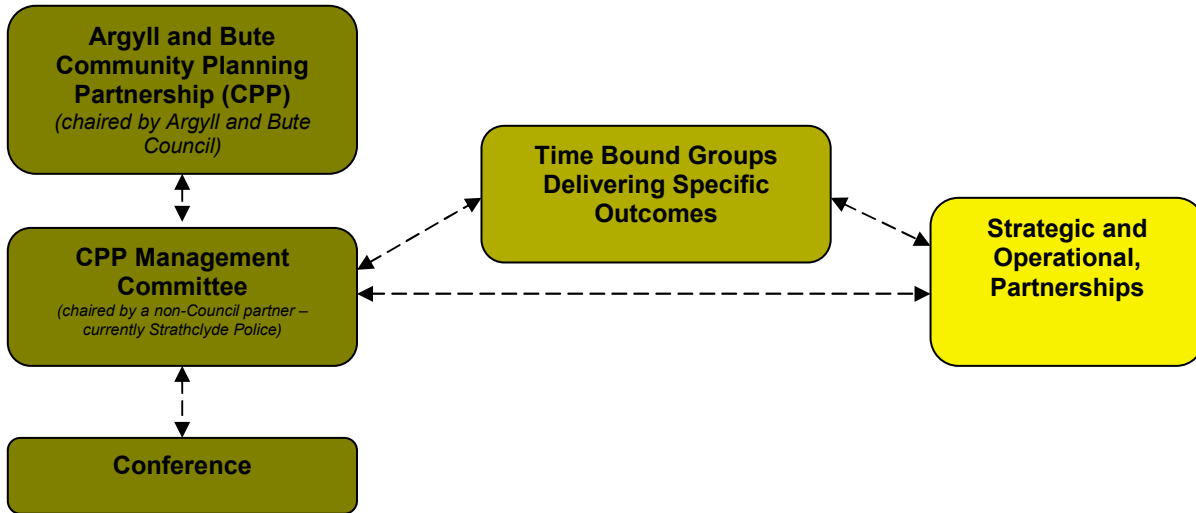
Argyll and Bute Community Planning Partnership (CPP)
(chaired by Argyll and Bute Council)

CPP Management Committee
(chaired by a non-Council partner – currently Strathclyde Police)

Conference

Time Bound Groups Delivering Specific Outcomes

Strategic and Operational, Partnerships